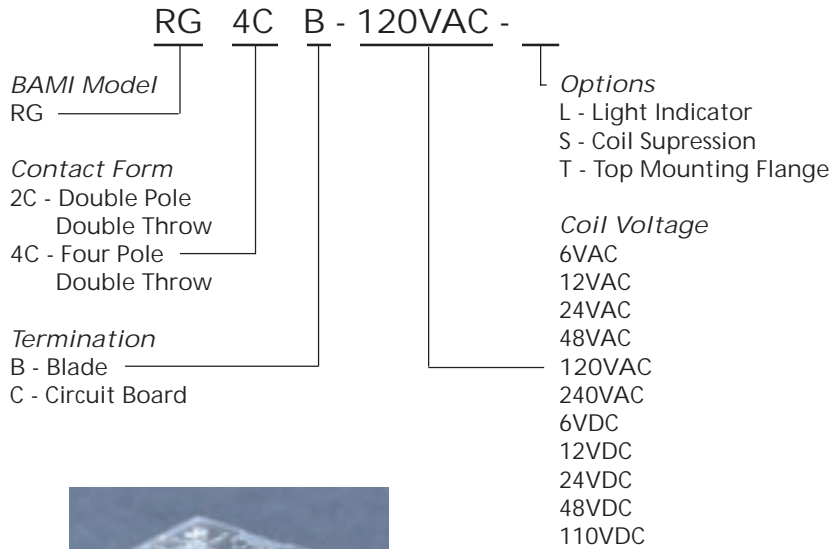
RG 4C B - 120VAC - __

*BAMI Model*
RG

*Contact Form*
2C - Double Pole Double Throw
4C - Four Pole Double Throw

*Termination*
B - Blade
C - Circuit Board

*Options*
L - Light Indicator
S - Coil Supression
T - Top Mounting Flange

*Coil Voltage*
6VAC
12VAC
24VAC
48VAC
120VAC
240VAC
6VDC
12VDC
24VDC
48VDC
110VDC